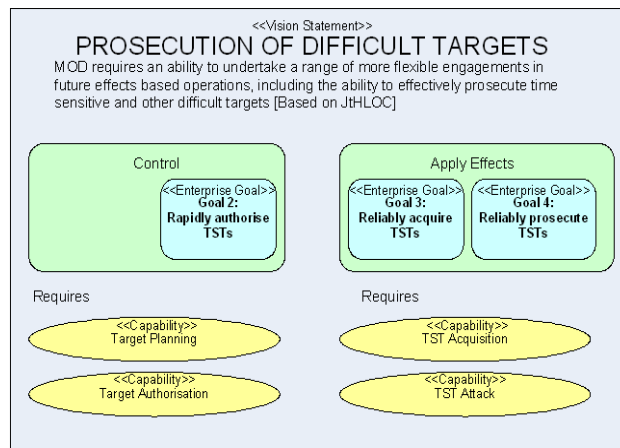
<<Vision Statement>>
PROSECUTION OF DIFFICULT TARGETS
MOD requires an ability to undertake a range of more flexible engagements in future effects based operations, including the ability to effectively prosecute time sensitive and other difficult targets [Based on JtHLOC]

Control

<<Enterprise Goal>>
Goal 2:
Rapidly authorise TSTs

Apply Effects

<<Enterprise Goal>>
Goal 3:
Reliably acquire TSTs

<<Enterprise Goal>>
Goal 4:
Reliably prosecute TSTs

Requires

<<Capability>>
Target Planning

<<Capability>>
Target Authorisation

Requires

<<Capability>>
TST Acquisition

<<Capability>>
TST Attack